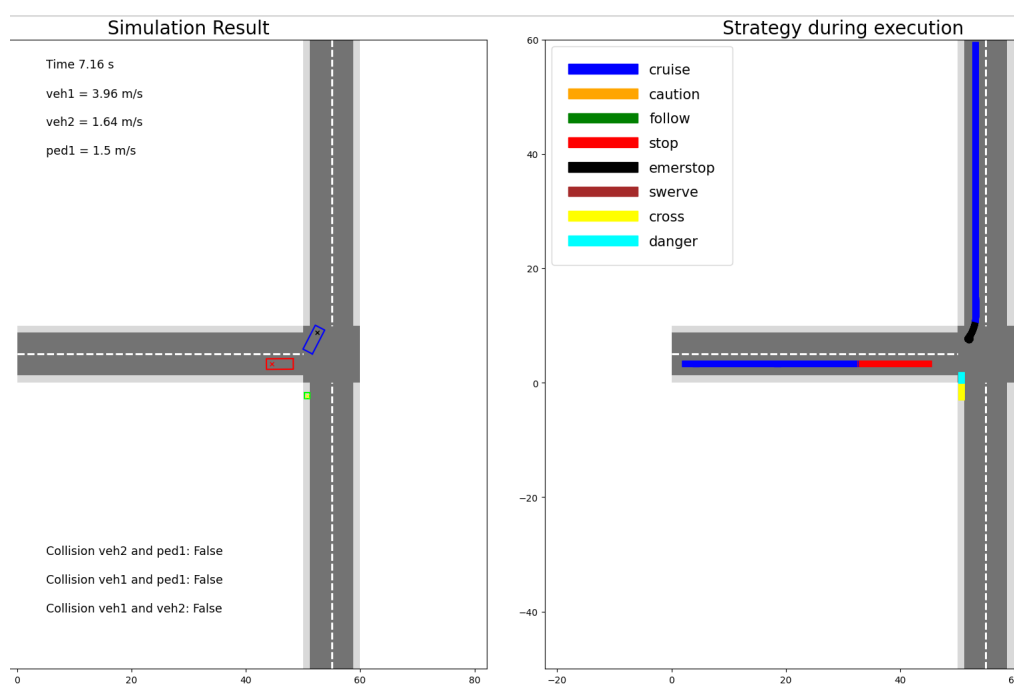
Simulation Result

Time 7.16 s

veh1 = 3.96 m/s

veh2 = 1.64 m/s

ped1 = 1.5 m/s

Collision veh2 and ped1: False

Collision veh1 and ped1: False

Collision veh1 and veh2: False

0 20 40 60 80

Strategy during execution

cruise
caution
follow
stop
emerstop
swerve
cross
danger

60
40
20
0
−20
−40

−20 0 20 40 6